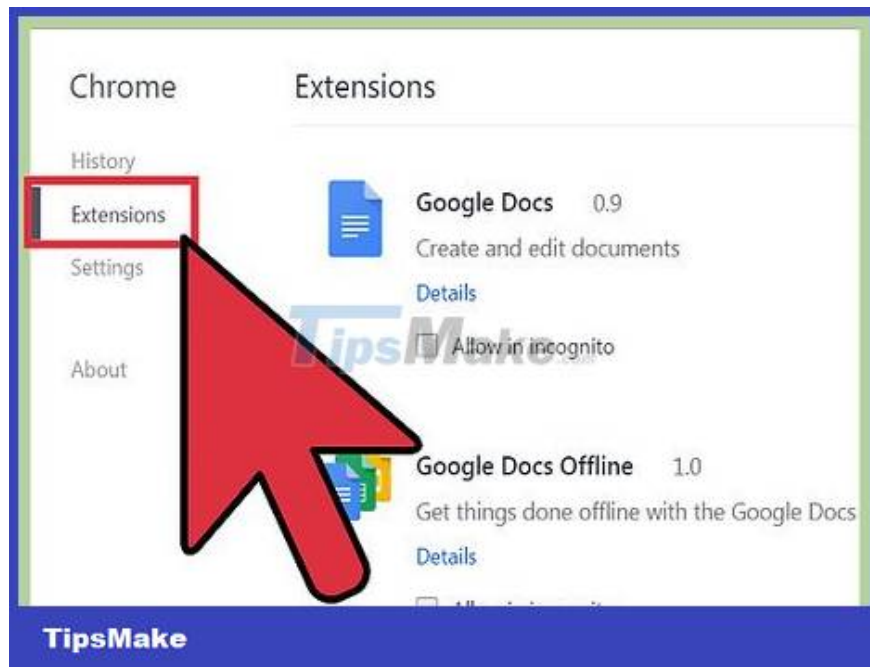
Chrome

History

Extensions

Settings

About

Extensions

Google Docs 0.9

Create and edit documents

Details

Allow in incognito

TipsMake

Google Docs Offline 1.0

Get things done offline with the Google Docs

Details

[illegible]

TipsMake